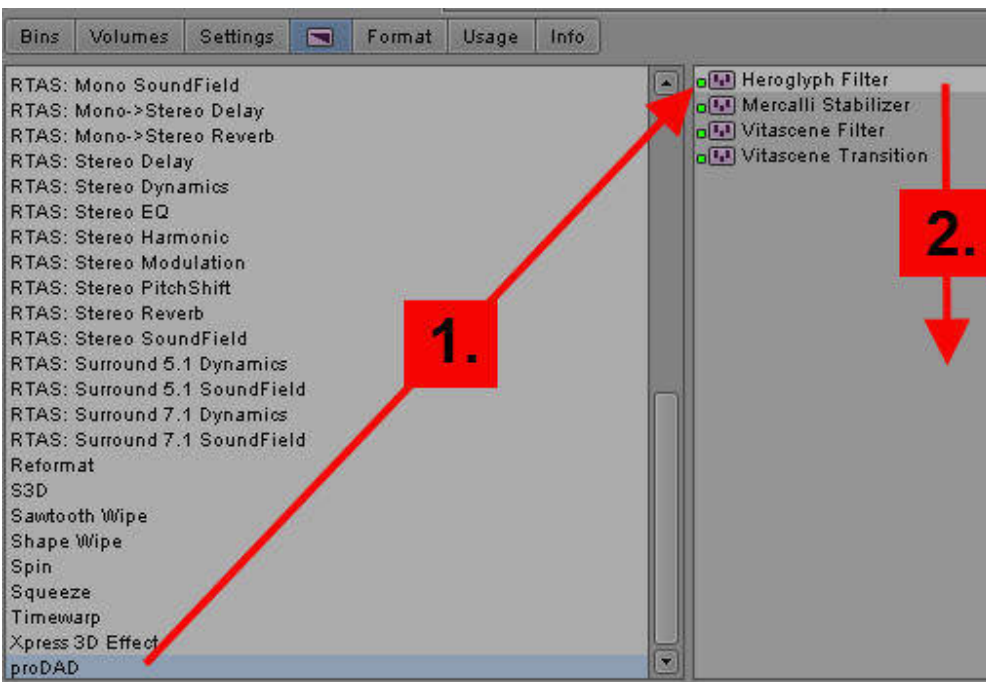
Bins | Volumes | Settings | Format | Usage | Info

RTAS: Mono SoundField
RTAS: Mono->Stereo Delay
RTAS: Mono->Stereo Reverb
RTAS: Stereo Delay
RTAS: Stereo Dynamics
RTAS: Stereo EQ
RTAS: Stereo Harmonic
RTAS: Stereo Modulation
RTAS: Stereo PitchShift
RTAS: Stereo Reverb
RTAS: Stereo SoundField
RTAS: Surround 5.1 Dynamics
RTAS: Surround 5.1 SoundField
RTAS: Surround 7.1 Dynamics
RTAS: Surround 7.1 SoundField
Reformat
S3D
Sawtooth Wipe
Shape Wipe
Spin
Squeeze
Timewarp
Xpress 3D Effect
proDAD

Heroglyph Filter
Mercalli Stabilizer
Vitascene Filter
Vitascene Transition

1.

2.